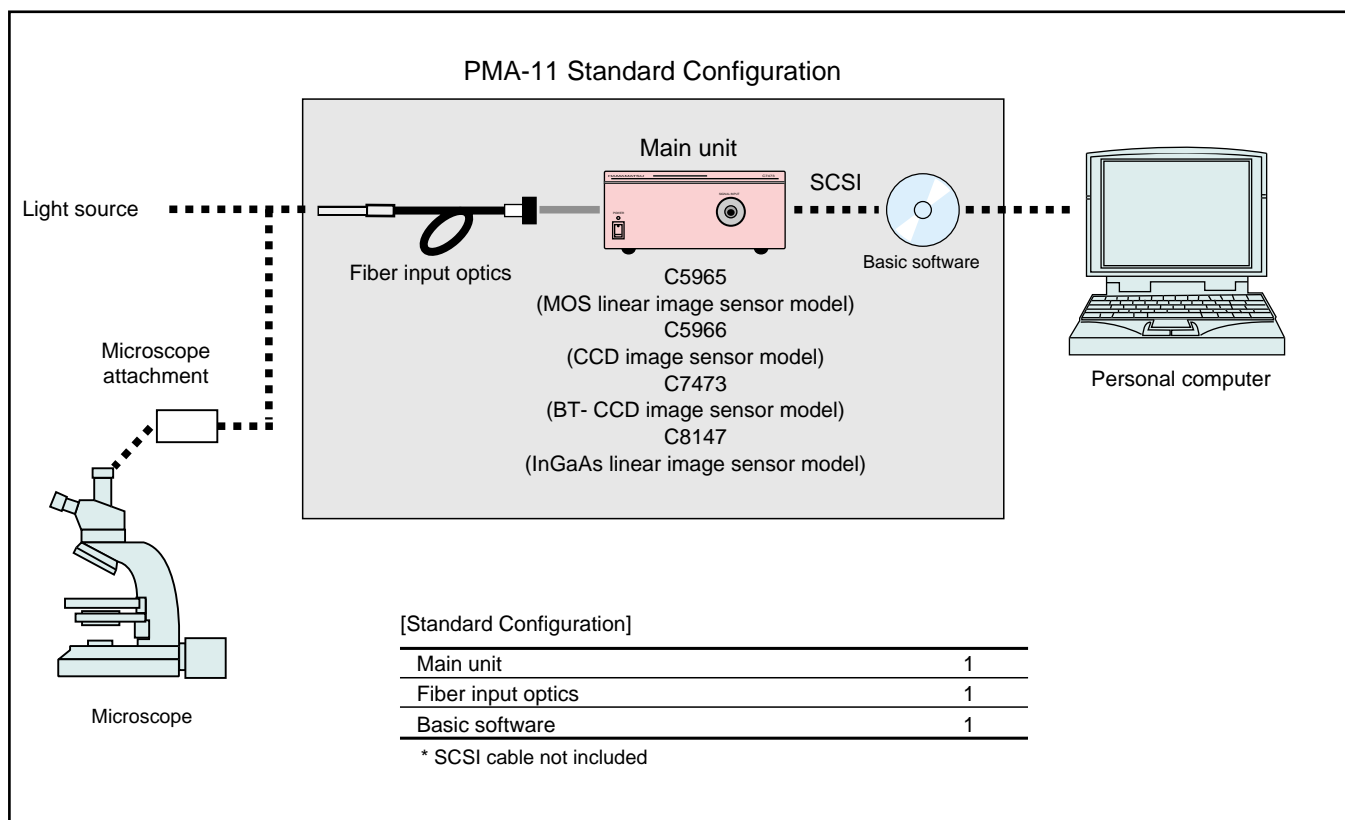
PMA-11 Standard Configuration

Light source

Fiber input optics

Main unit

SCSI

Basic software

C5965
(MOS linear image sensor model)
C5966
(CCD image sensor model)
C7473
(BT- CCD image sensor model)
C8147
(InGaAs linear image sensor model)

Microscope attachment

Personal computer

Microscope

[Standard Configuration]

| | |
|---|---|
| Main unit | 1 |
| Fiber input optics | 1 |
| Basic software | 1 |

* SCSI cable not included